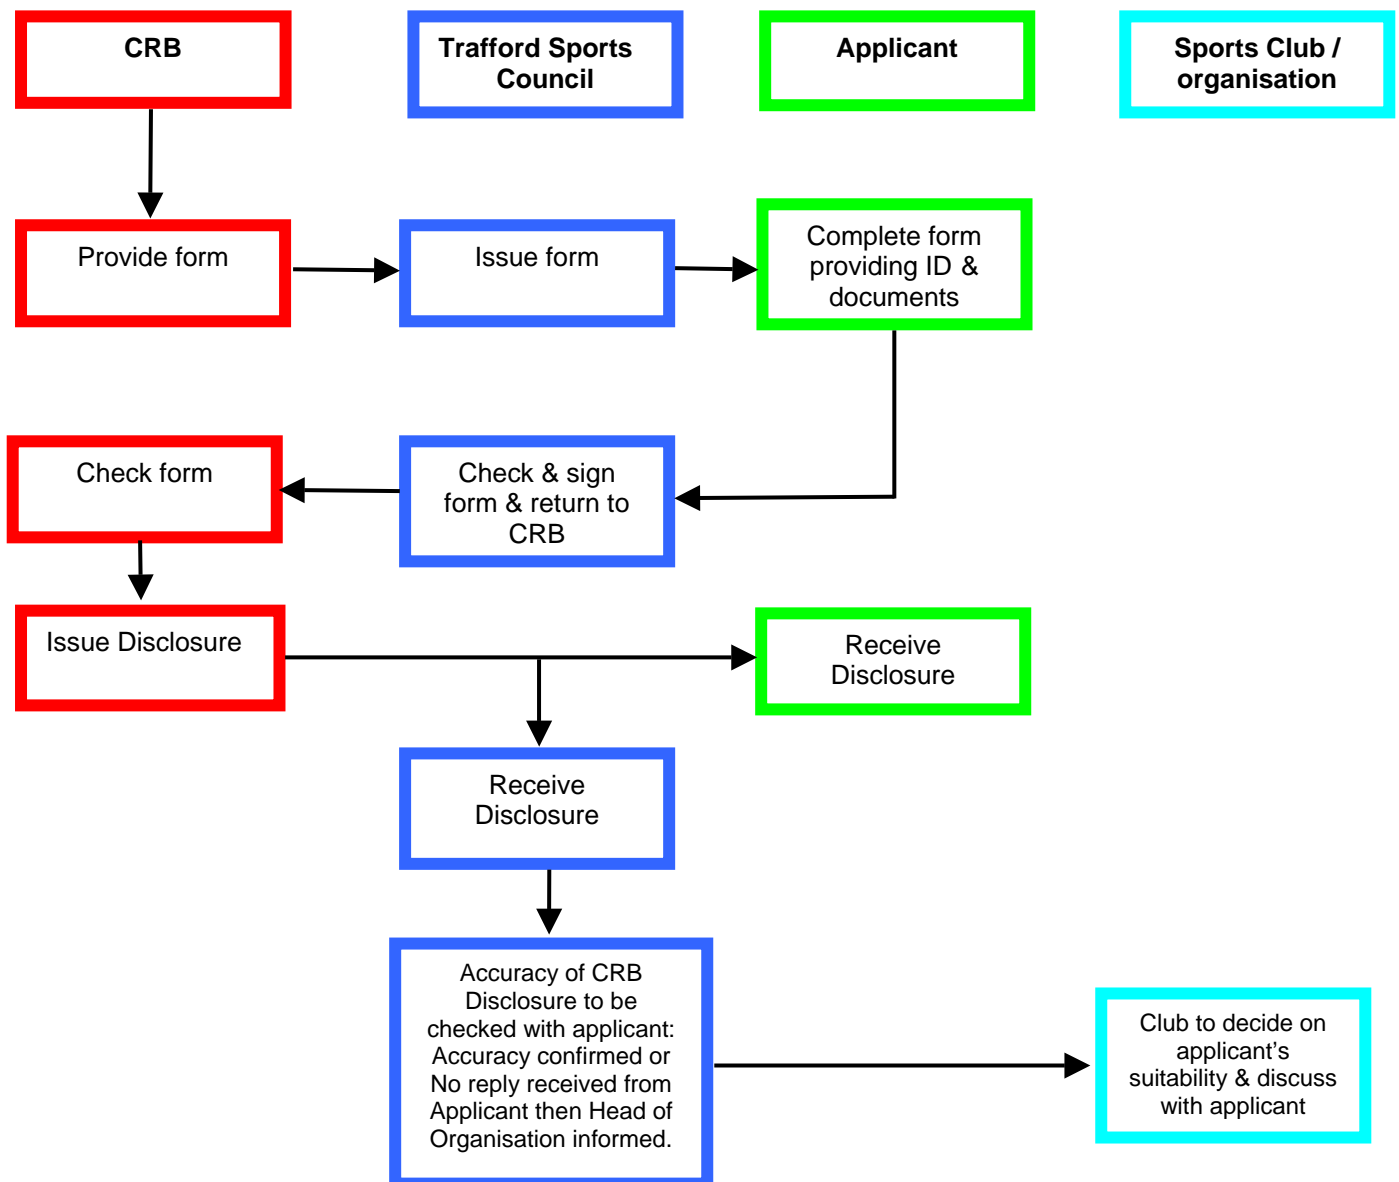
CRB

Trafford Sports Council

Applicant

Sports Club / organisation

Provide form

Issue form

Complete form providing ID & documents

Check form

Check & sign form & return to CRB

Issue Disclosure

Receive Disclosure

Receive Disclosure

Accuracy of CRB Disclosure to be checked with applicant: Accuracy confirmed or No reply received from Applicant then Head of Organisation informed.

Club to decide on applicant's suitability & discuss with applicant